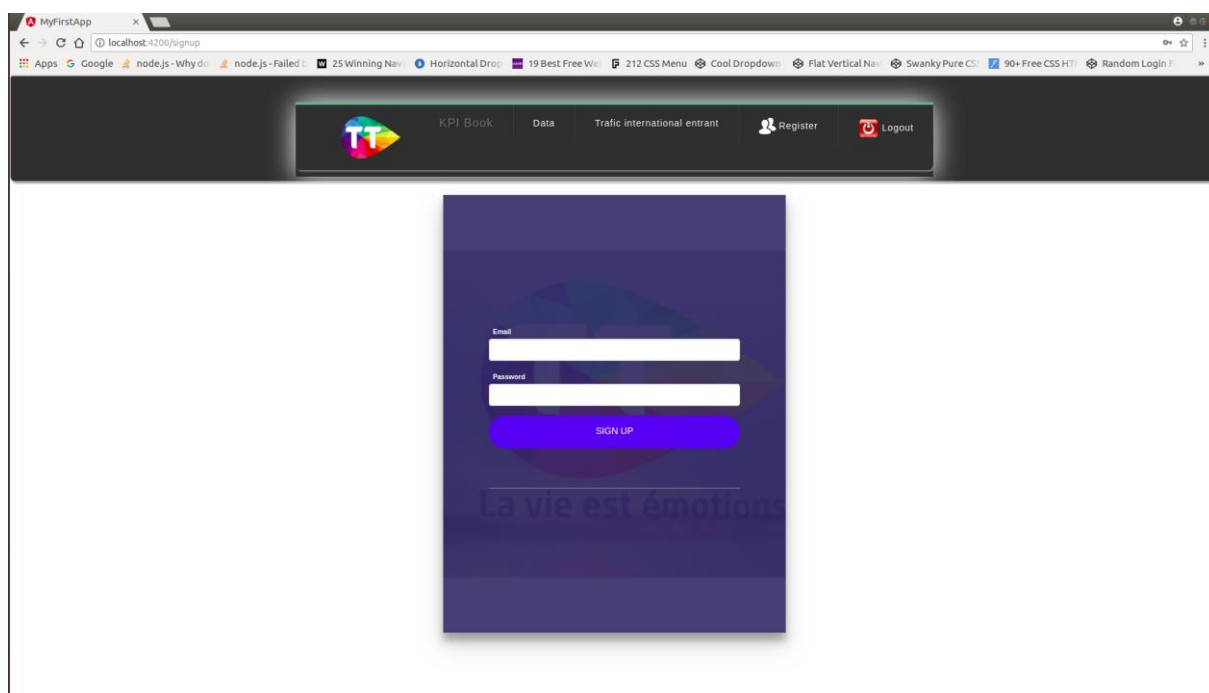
MyFirstApp ×

localhost:4200/signup

Apps Google node.js - Why do node.js - Failed t 25 Winning Nav Horizontal Drop 19 Best Free We 212 CSS Menu Cool Dropdown Flat Vertical Nav Swanky Pure CS 90+ Free CSS HT Random Login F »

TT KPI Book Data Trafic international entrant Register Logout

Email

Password

SIGN UP

La vie est émotions